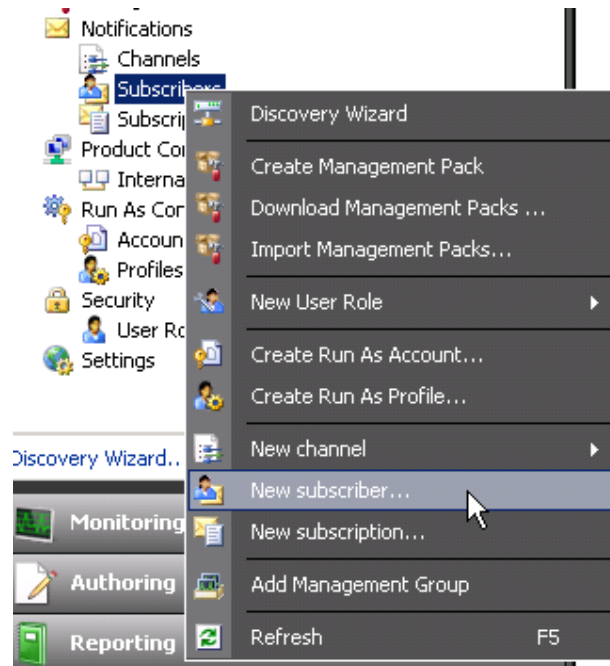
Notifications
Channels
Subscribers
Subscrip
Product Co
Interna
Run As Co
Accoun
Profiles
Security
User Ro
Settings

Discovery Wizard...

Monitoring
Authoring
Reporting

Discovery Wizard
Create Management Pack
Download Management Packs ...
Import Management Packs...
New User Role
Create Run As Account...
Create Run As Profile...
New channel
New subscriber...
New subscription...
Add Management Group
Refresh F5